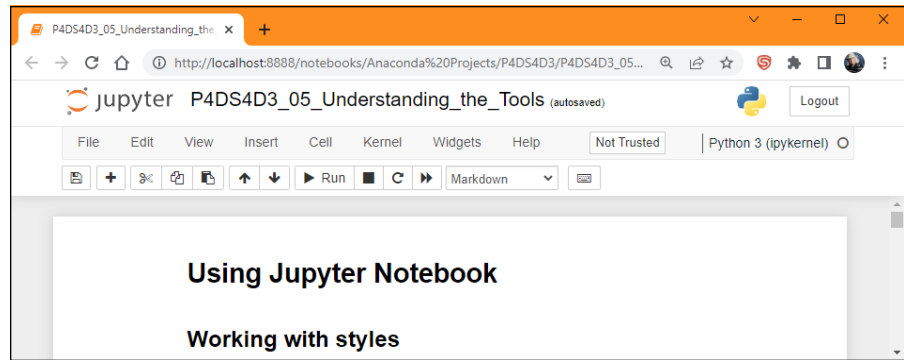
P4DS4D3_05_Understanding_the ×
+
http://localhost:8888/notebooks/Anaconda%20Projects/P4DS4D3/P4DS4D3_05...
jupyter P4DS4D3_05_Understanding_the_Tools (autosaved)
Logout
File Edit View Insert Cell Kernel Widgets Help
Not Trusted
Python 3 (ipykernel)
Run
Markdown

# Using Jupyter Notebook

## Working with styles